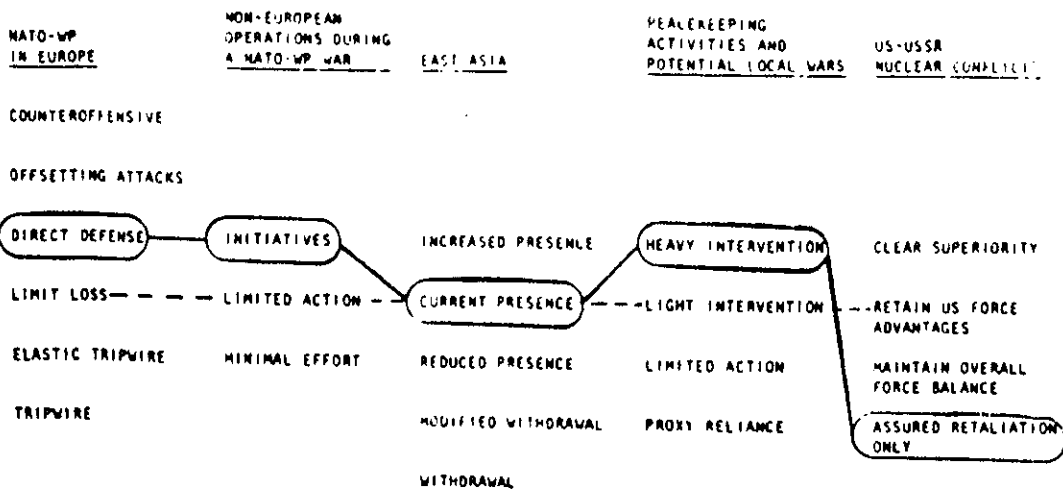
| NATO-WP IN EUROPE | NON-EUROPEAN OPERATIONS DURING A NATO-WP WAR | EAST ASIA | PEACEKEEPING ACTIVITIES AND POTENTIAL LOCAL WARS | US-USSR NUCLEAR CONFLICT |
|---|---|---|---|---|
| COUNTEROFFENSIVE | | | | |
| OFFSETTING ATTACKS | | | | |
| DIRECT DEFENSE | INITIATIVES | INCREASED PRESENCE | HEAVY INTERVENTION | CLEAR SUPERIORITY |
| LIMIT LOSS | LIMITED ACTION | CURRENT PRESENCE | LIGHT INTERVENTION | RETAIN US FORCE ADVANTAGES |
| ELASTIC TRIPWIRE | MINIMAL EFFORT | REDUCED PRESENCE | LIMITED ACTION | MAINTAIN OVERALL FORCE BALANCE |
| TRIPWIRE | | MODIFIED WITHDRAWAL | PROXY RELIANCE | ASSURED RETALIATION ONLY |
| | | WITHDRAWAL | | |